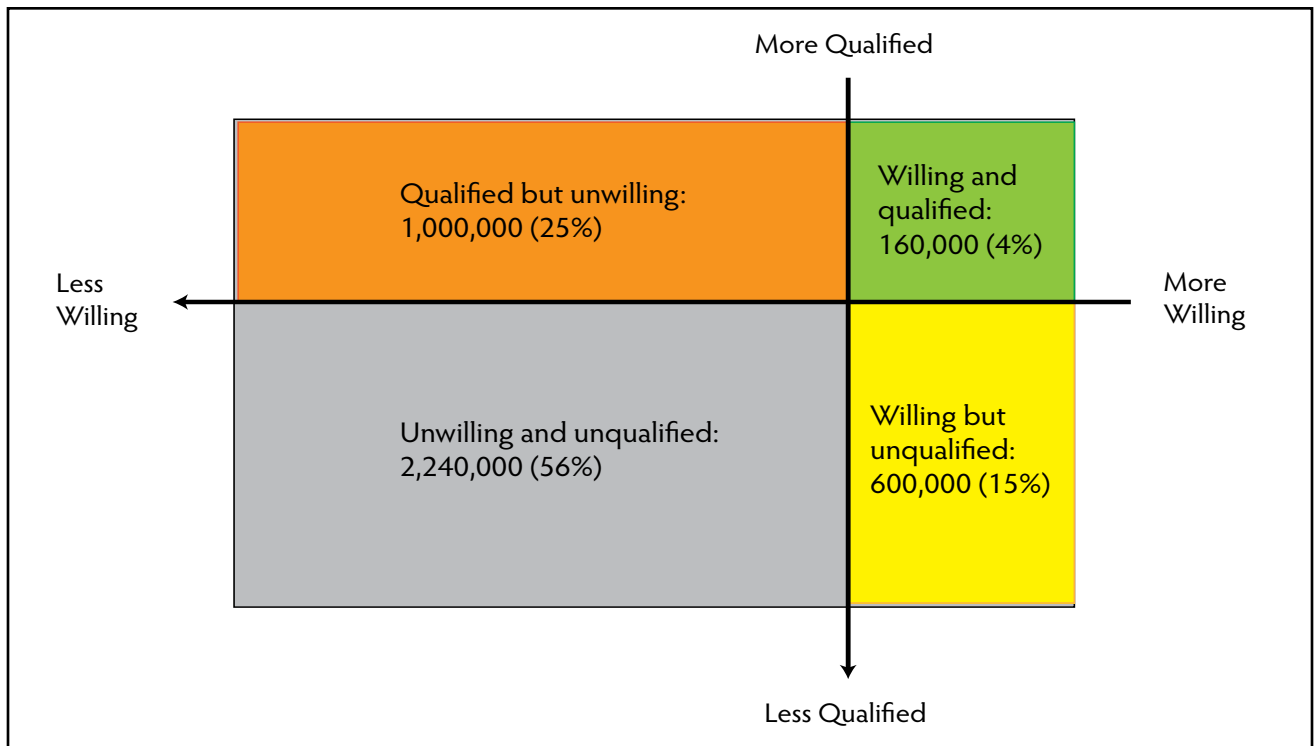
More Qualified

Qualified but unwilling: 1,000,000 (25%)

Willing and qualified: 160,000 (4%)

Less Willing

More Willing

Unwilling and unqualified: 2,240,000 (56%)

Willing but unqualified: 600,000 (15%)

Less Qualified